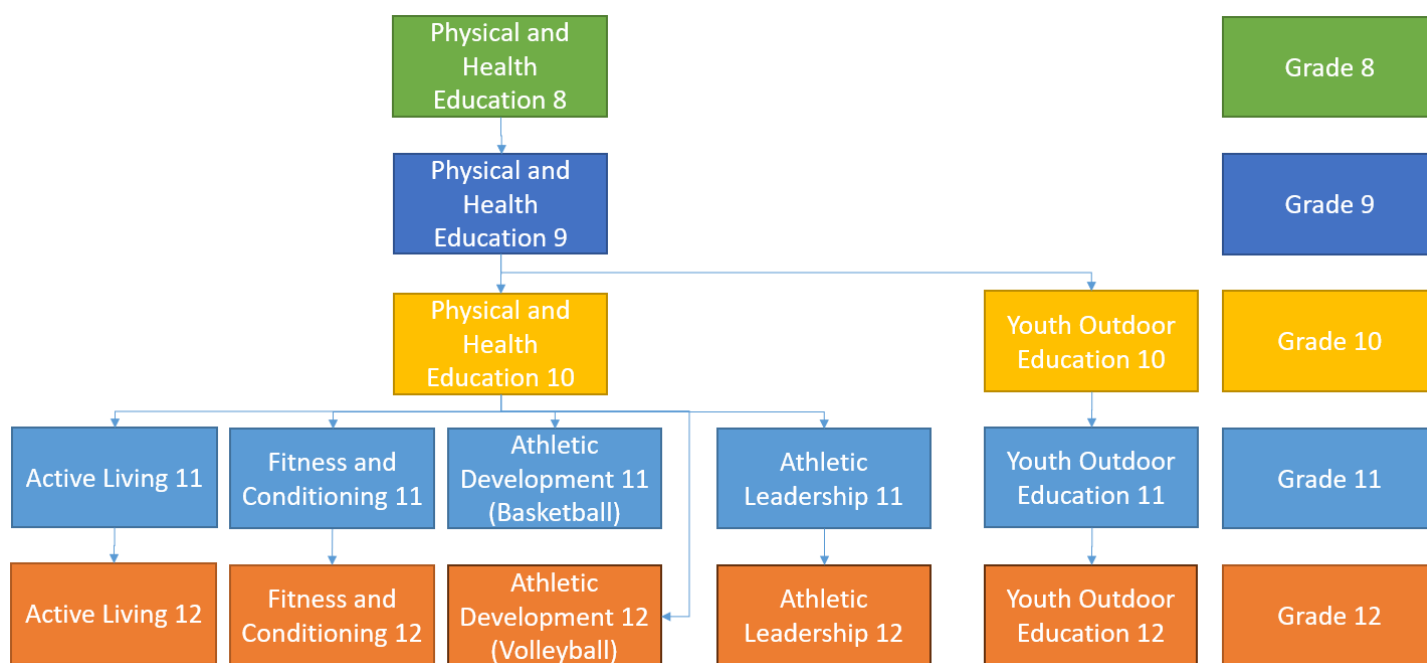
Physical and Health Education 8

Grade 8

Physical and Health Education 9

Grade 9

Physical and Health Education 10

Youth Outdoor Education 10

Grade 10

Active Living 11

Fitness and Conditioning 11

Athletic Development 11 (Basketball)

Athletic Leadership 11

Youth Outdoor Education 11

Grade 11

Active Living 12

Fitness and Conditioning 12

Athletic Development 12 (Volleyball)

Athletic Leadership 12

Youth Outdoor Education 12

Grade 12